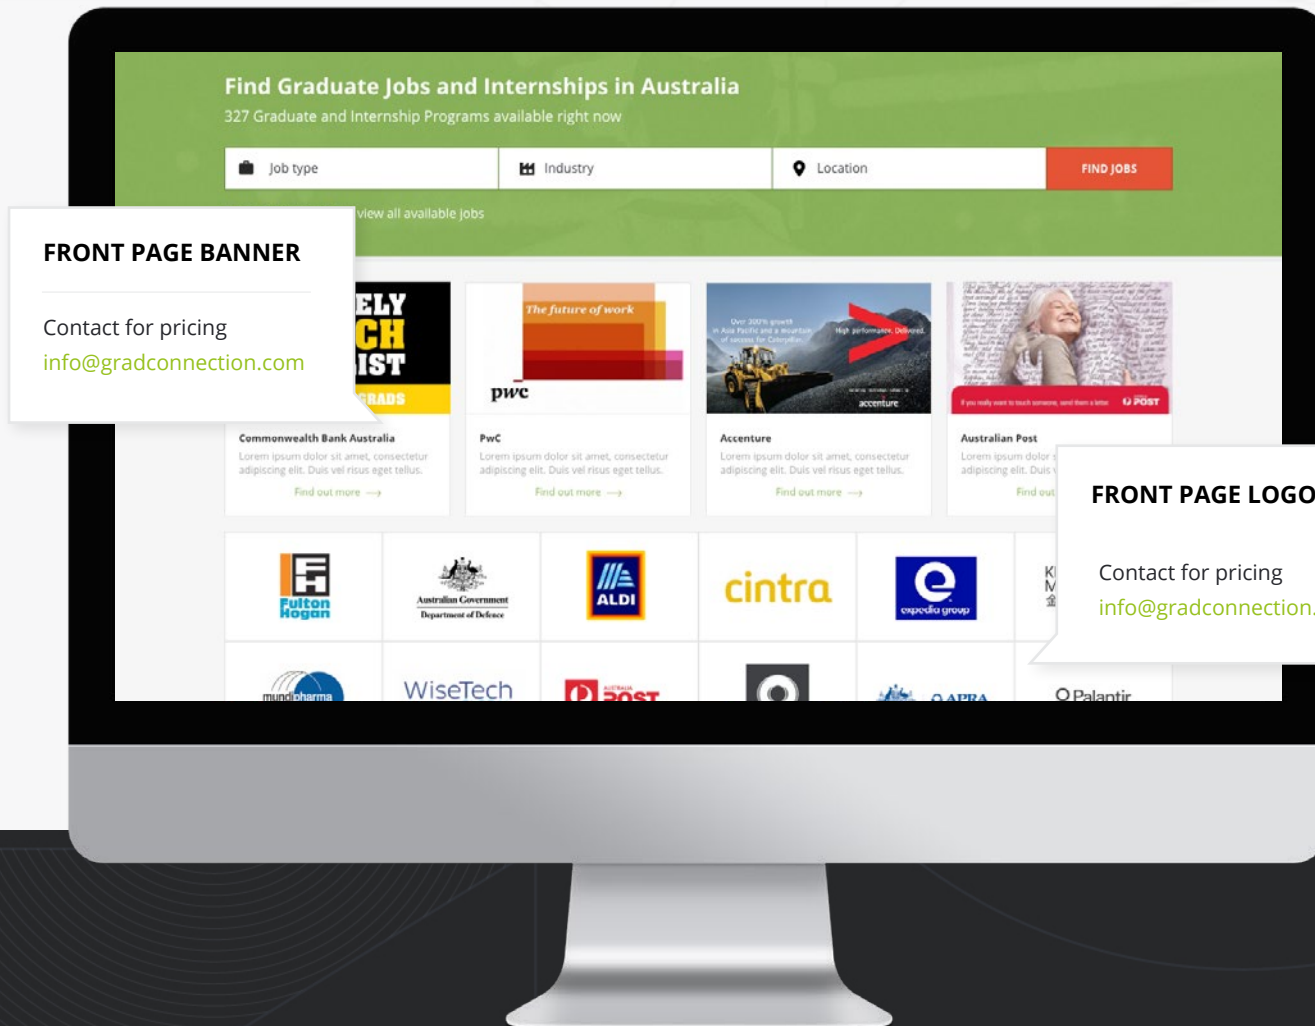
Find Graduate Jobs and Internships in Australia
327 Graduate and Internship Programs available right now

Job type
Industry
Location
FIND JOBS

view all available jobs

FRONT PAGE BANNER

Contact for pricing
info@gradconnection.com

ELY
CH
IST
RADS

The future of work
pwc

Over 300% growth in Asia Pacific and a mountain of success for Caterpillar.
High performance. Delivered.
accenture

If you really want to touch someone, send them a letter.
POST

Commonwealth Bank Australia
Lorem ipsum dolor sit amet, consectetur adipiscing elit. Duis vel risus eget tellus.
Find out more →

PwC
Lorem ipsum dolor sit amet, consectetur adipiscing elit. Duis vel risus eget tellus.
Find out more →

Accenture
Lorem ipsum dolor sit amet, consectetur adipiscing elit. Duis vel risus eget tellus.
Find out more →

Australian Post
Lorem ipsum dolor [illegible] adipiscing elit. Duis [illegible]
Find out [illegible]

FRONT PAGE LOGO

Contact for pricing
info@gradconnection.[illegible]

Fulton Hogan
Australian Government Department of Defence
ALDI
cintra
expedia group
K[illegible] M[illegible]
mundipharma
WiseTech
AUSTRALIA POST
APRA
Palantir